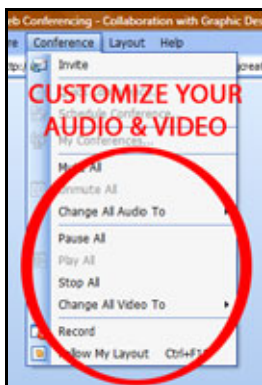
eb Conferencing - Collaboration with Graphic Devi
re Conference Layout Help
ttp: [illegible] reat
Invite
CUSTOMIZE YOUR AUDIO & VIDEO
Schedule Conference
My Conferences...
Mute All
Unmute All
Change All Audio To
Pause All
Play All
Stop All
Change All Video To
Record
Follow My Layout Ctrl+F1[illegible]